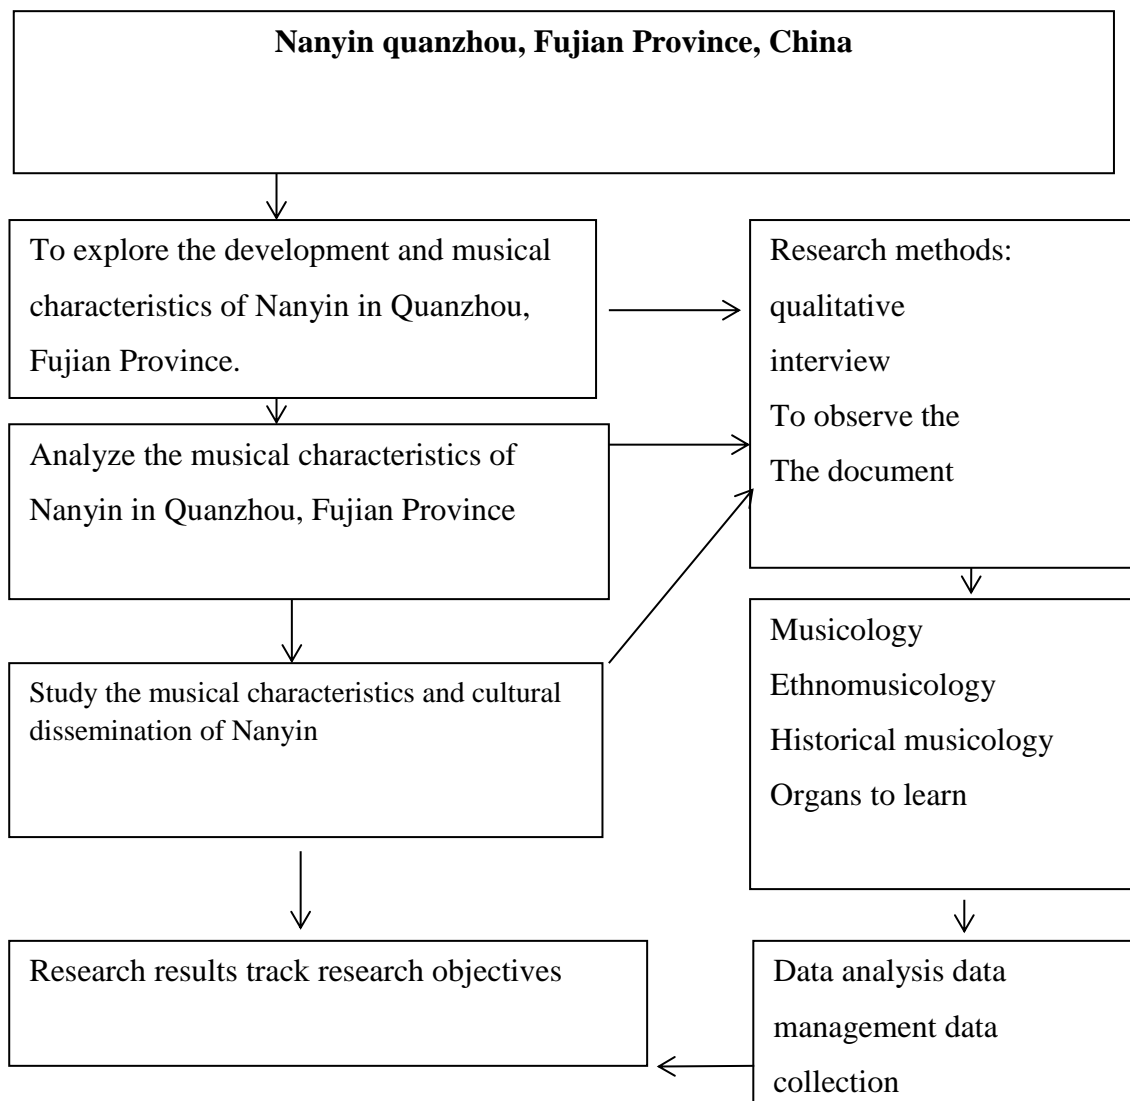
**Nanyin quanzhou, Fujian Province, China**

To explore the development and musical characteristics of Nanyin in Quanzhou, Fujian Province.

Research methods:
qualitative
interview
To observe the
The document

Analyze the musical characteristics of Nanyin in Quanzhou, Fujian Province

Study the musical characteristics and cultural dissemination of Nanyin

Musicology
Ethnomusicology
Historical musicology
Organs to learn

Research results track research objectives

Data analysis data management data collection